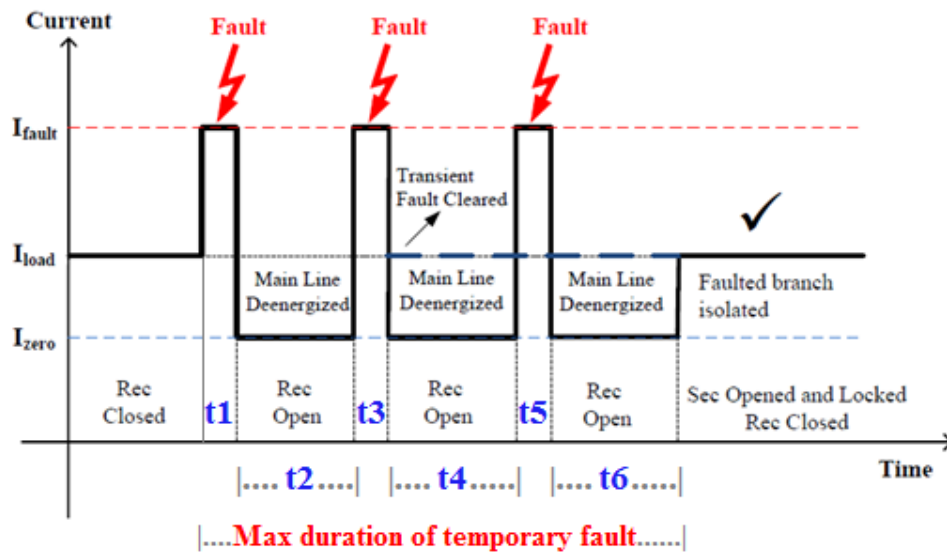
Current

Fault

Fault

Fault

$I_{fault}$

Transient Fault Cleared

$I_{load}$

Main Line Deenergized

Main Line Deenergized

Main Line Deenergized

Faulted branch isolated

$I_{zero}$

Rec Closed

t1

Rec Open

t3

Rec Open

t5

Rec Open

Sec Opened and Locked Rec Closed

Time

|.... t2 ....|

|.... t4 .....|

|.... t6 .....|

|....Max duration of temporary fault.....|